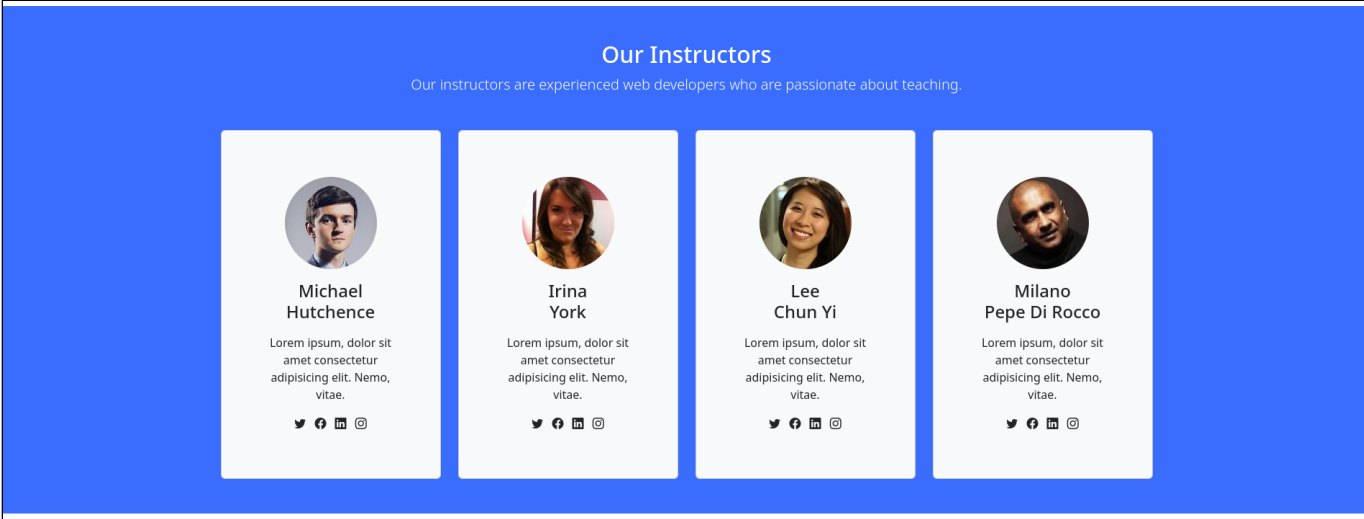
Our Instructors

Our instructors are experienced web developers who are passionate about teaching.

Michael Hutchence

Lorem ipsum, dolor sit amet consectetur adipisicing elit. Nemo, vitae.

Irina York

Lorem ipsum, dolor sit amet consectetur adipisicing elit. Nemo, vitae.

Lee Chun Yi

Lorem ipsum, dolor sit amet consectetur adipisicing elit. Nemo, vitae.

Milano Pepe Di Rocco

Lorem ipsum, dolor sit amet consectetur adipisicing elit. Nemo, vitae.